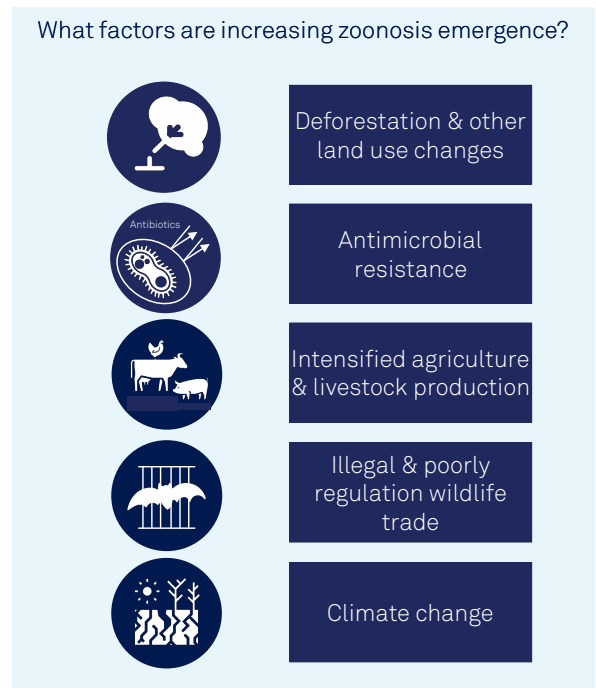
What factors are increasing zoonosis emergence?

Deforestation & other land use changes

Antibiotics

Antimicrobial resistance

Intensified agriculture & livestock production

Illegal & poorly regulation wildlife trade

Climate change